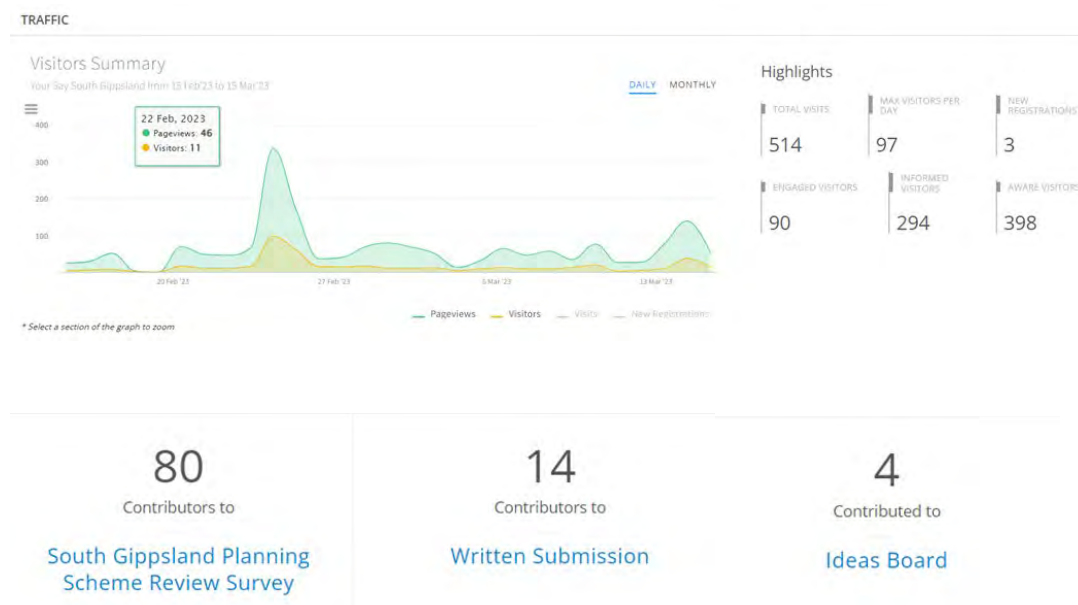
TRAFFIC

Visitors Summary

Your Say South Gippsland from 15 Feb'23 to 15 Mar'23

DAILY MONTHLY

22 Feb, 2023
Pageviews: 46
Visitors: 11

400
300
200
100

20 Feb '23
27 Feb '23
6 Mar '23
13 Mar '23

Pageviews Visitors Visits New Registrations

* Select a section of the graph to zoom

Highlights

| TOTAL VISITS | MAX VISITORS PER DAY | NEW REGISTRATIONS |
|---|---|---|
| 514 | 97 | 3 |
| ENGAGED VISITORS | INFORMED VISITORS | AWARE VISITORS |
| 90 | 294 | 398 |

80
Contributors to
South Gippsland Planning Scheme Review Survey

14
Contributors to
Written Submission

4
Contributed to
Ideas Board